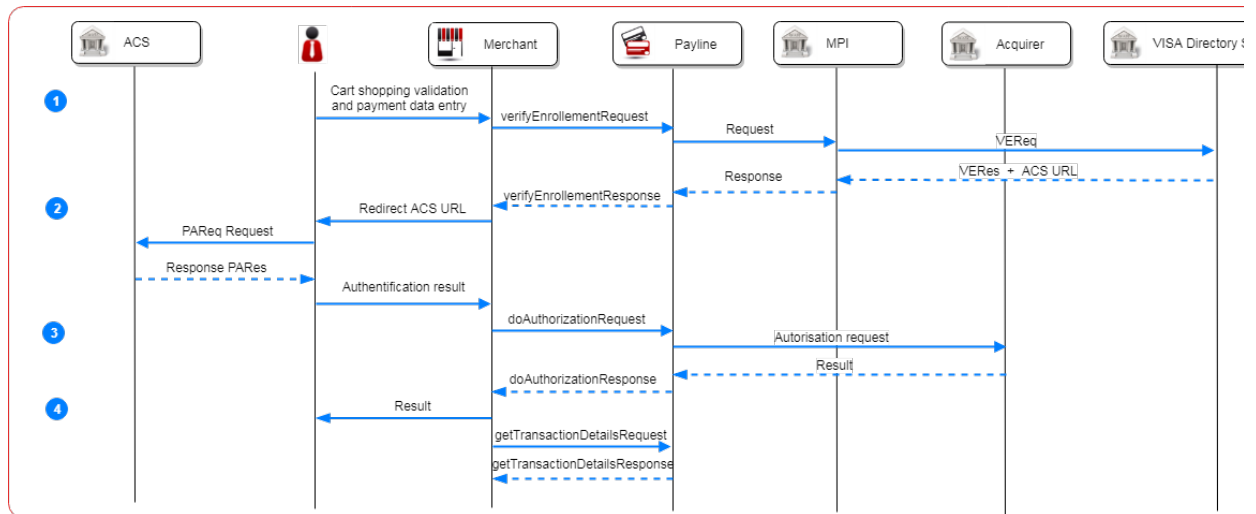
ACS

Merchant

Payline

MPI

Acquirer

VISA Directory S

1

Cart shopping validation and payment data entry

verifyEnrollementRequest

Request

VEReq

Response

VERes + ACS URL

verifyEnrollementResponse

2

Redirect ACS URL

PAReq Request

Response PARes

Authentification result

3

doAuthorizationRequest

Autorisation request

Result

doAuthorizationResponse

4

Result

getTransactionDetailsRequest

getTransactionDetailsResponse